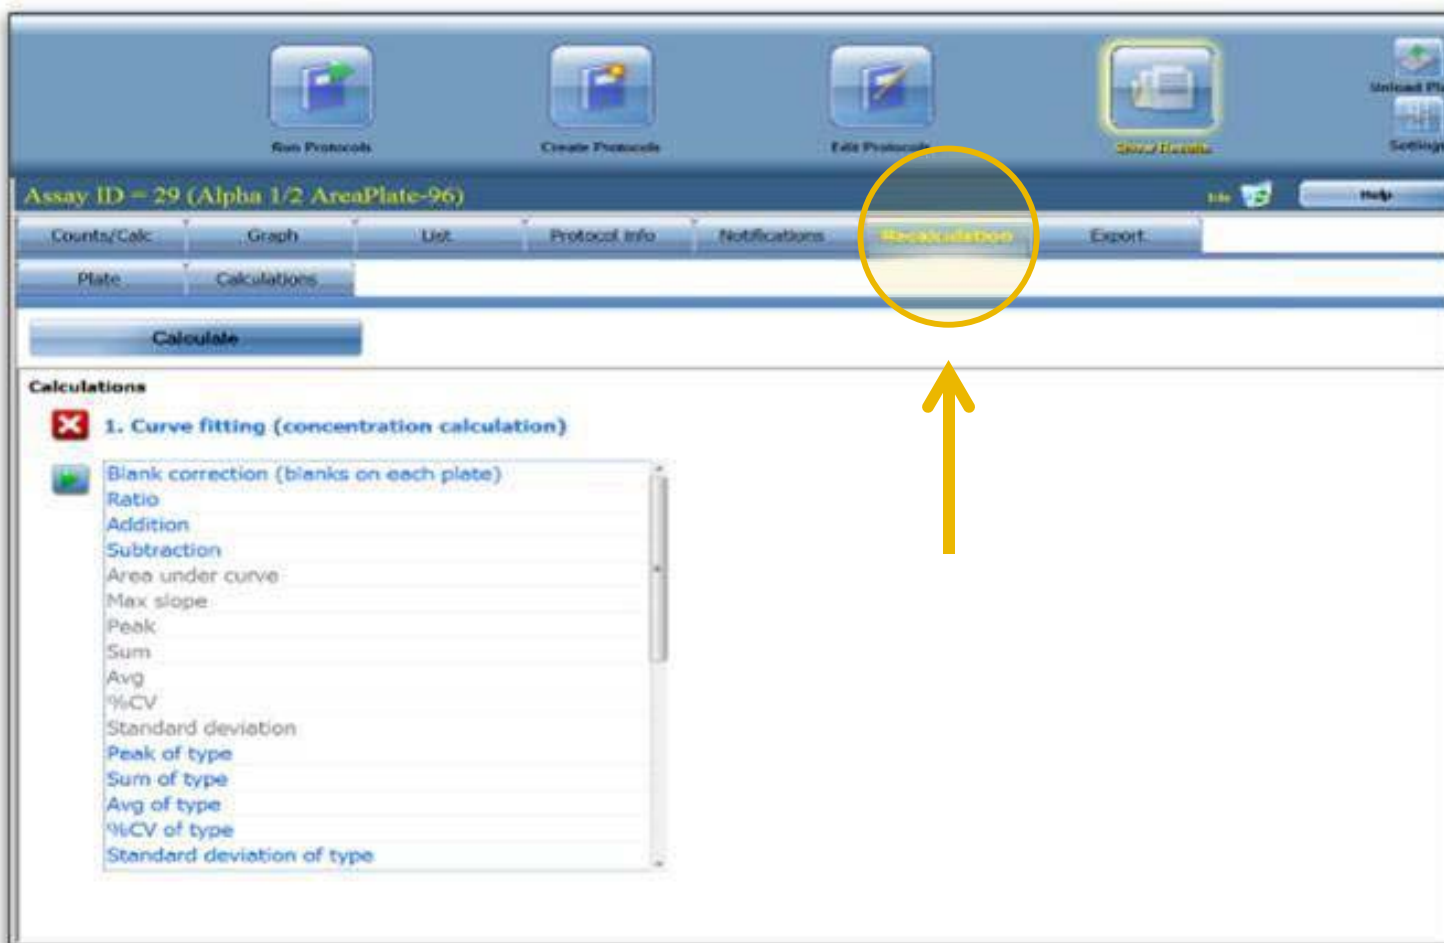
Run Protocols

Create Protocols

Edit Protocols

Show Results

Unload Pl

Settings

Assay ID = 29 (Alpha 1/2 AreaPlate-96)

Info

Help

Counts/Calc

Graph

List

Protocol info

Notifications

Recalculation

Export

Plate

Calculations

Calculate

Calculations

1. Curve fitting (concentration calculation)

Blank correction (blanks on each plate)
Ratio
Addition
Subtraction
Area under curve
Max slope
Peak
Sum
Avg
%CV
Standard deviation
Peak of type
Sum of type
Avg of type
%CV of type
Standard deviation of type